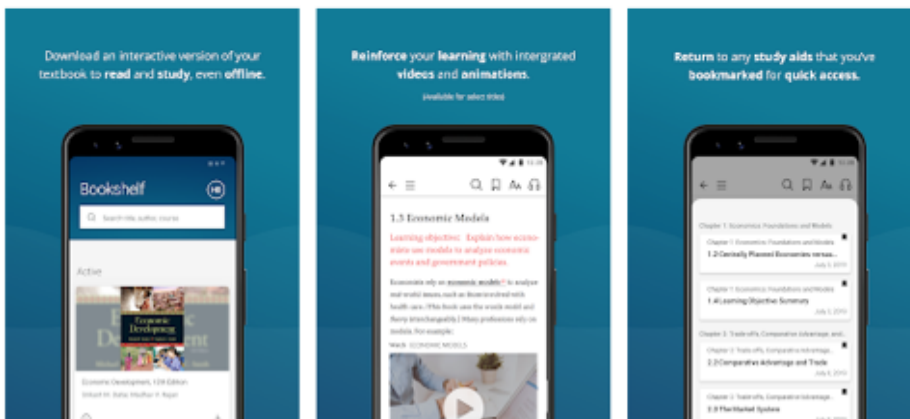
Download an interactive version of your textbook to read and study, even offline.

Bookshelf

Search title, author, course

Active

Economic Development

Economic Development, 12th Edition

Reinforce your learning with intergrated videos and animations.

(Available for select titles)

1.3 Economic Models

Learning objective: Explain how economists use models to analyze economic events and government policies.

Economists rely on economic models to analyze real-world issues, such as those involved with health care. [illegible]

Watch: ECONOMIC MODELS

Return to any study aids that you've bookmarked for quick access.

Chapter 1: Economics: Foundations and Models

Chapter 1: Economics: Foundations and Models

1.2 Centrally Planned Economies versus...

Chapter 1: Economics: Foundations and Models

1.4 Learning Objective Summary

Chapter 2: Trade-offs, Comparative Advantage, and...

Chapter 2: Trade-offs, Comparative Advantage...

2.2 Comparative Advantage and Trade

Chapter 2: Trade-offs, Comparative Advantage...

2.3 The Market System